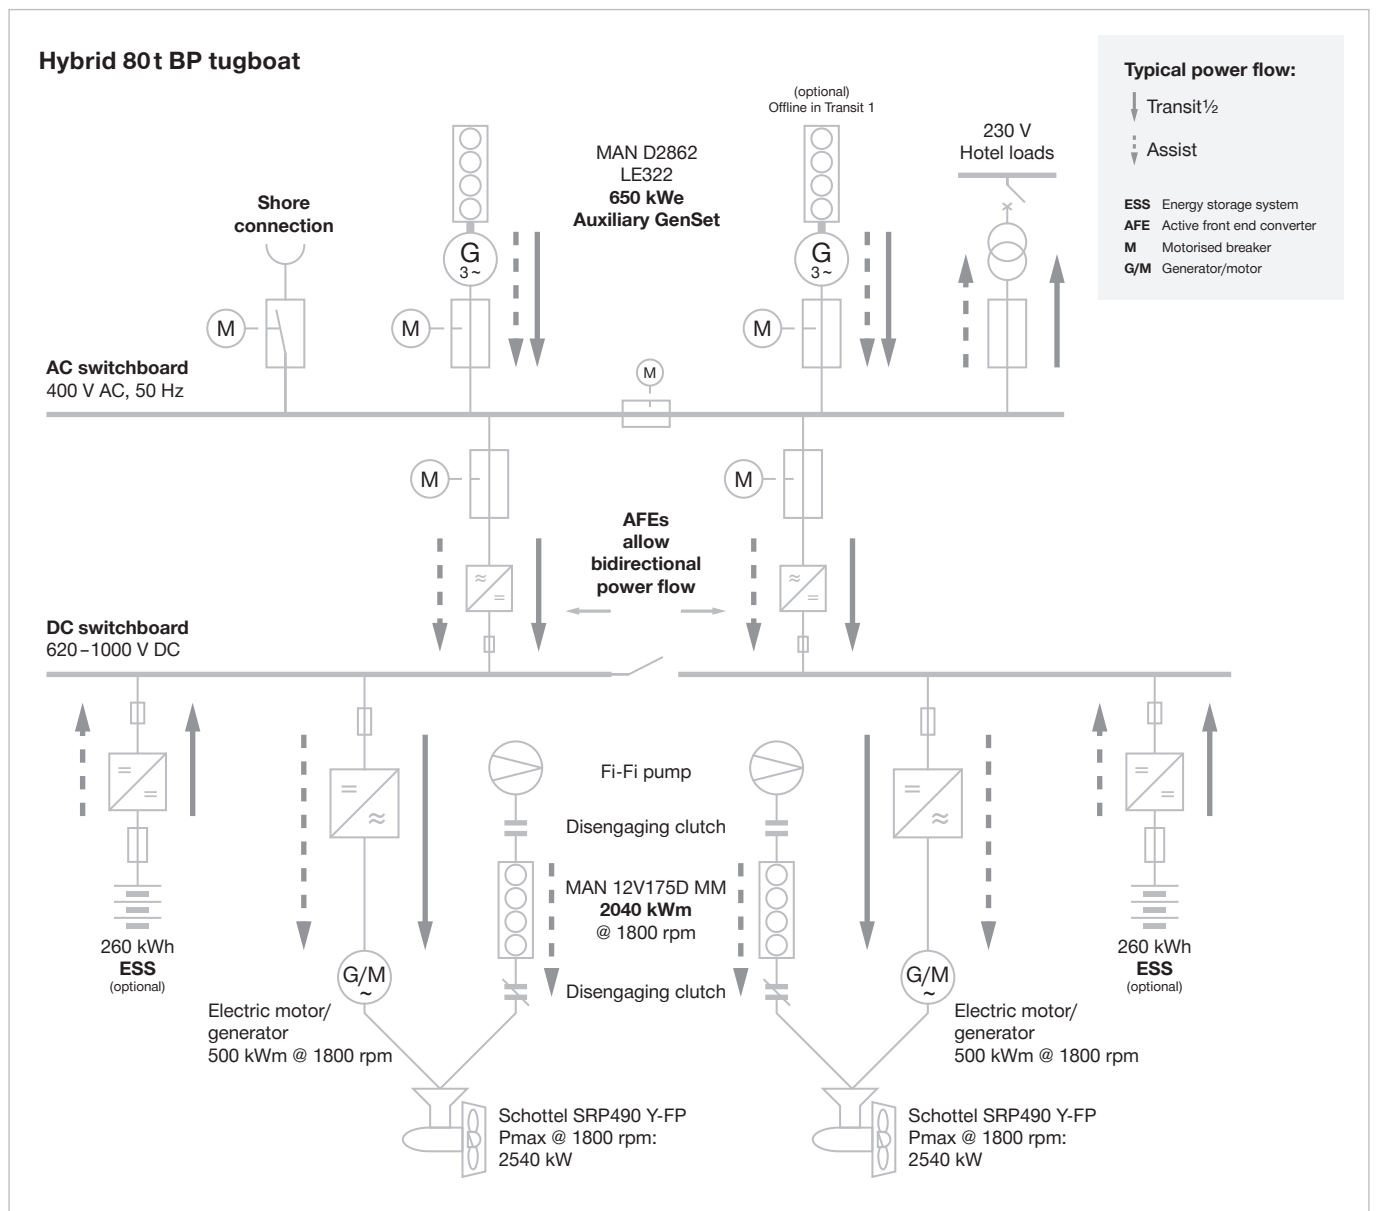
Hybrid 80 t BP tugboat

Typical power flow:
Transit½
Assist

ESS Energy storage system
AFE Active front end converter
M Motorised breaker
G/M Generator/motor

(optional)
Offline in Transit 1

230 V
Hotel loads

MAN D2862
LE322
650 kWe
Auxiliary GenSet

Shore connection

M

G
3 ~

M

G
3 ~

M

AC switchboard
400 V AC, 50 Hz

M

M

M

AFEs allow bidirectional power flow

DC switchboard
620 – 1000 V DC

Fi-Fi pump

Disengaging clutch

MAN 12V175D MM
2040 kWm
@ 1800 rpm

Disengaging clutch

260 kWh
ESS
(optional)

G/M
~

Electric motor/
generator
500 kWm @ 1800 rpm

G/M
~

Electric motor/
generator
500 kWm @ 1800 rpm

260 kWh
ESS
(optional)

Schottel SRP490 Y-FP
Pmax @ 1800 rpm:
2540 kW

Schottel SRP490 Y-FP
Pmax @ 1800 rpm:
2540 kW